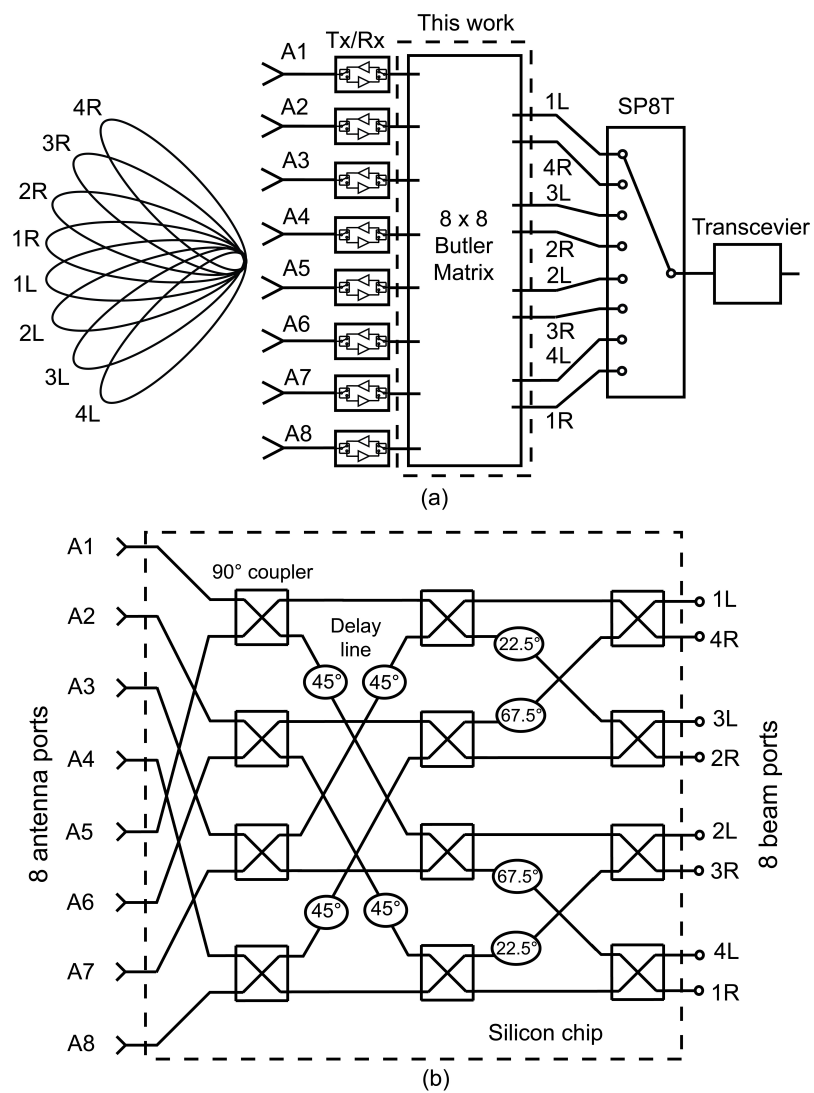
4R
3R
2R
1R
1L
2L
3L
4L

A1
A2
A3
A4
A5
A6
A7
A8

Tx/Rx

This work

8 x 8
Butler
Matrix

1L
4R
3L
2R
2L
3R
4L
1R

SP8T

Transcevier

(a)

A1
A2
A3
A4
A5
A6
A7
A8

8 antenna ports

90° coupler

Delay line

45°
45°
22.5°
67.5°
67.5°
45°
45°
22.5°

1L
4R
3L
2R
2L
3R
4L
1R

8 beam ports

Silicon chip

(b)